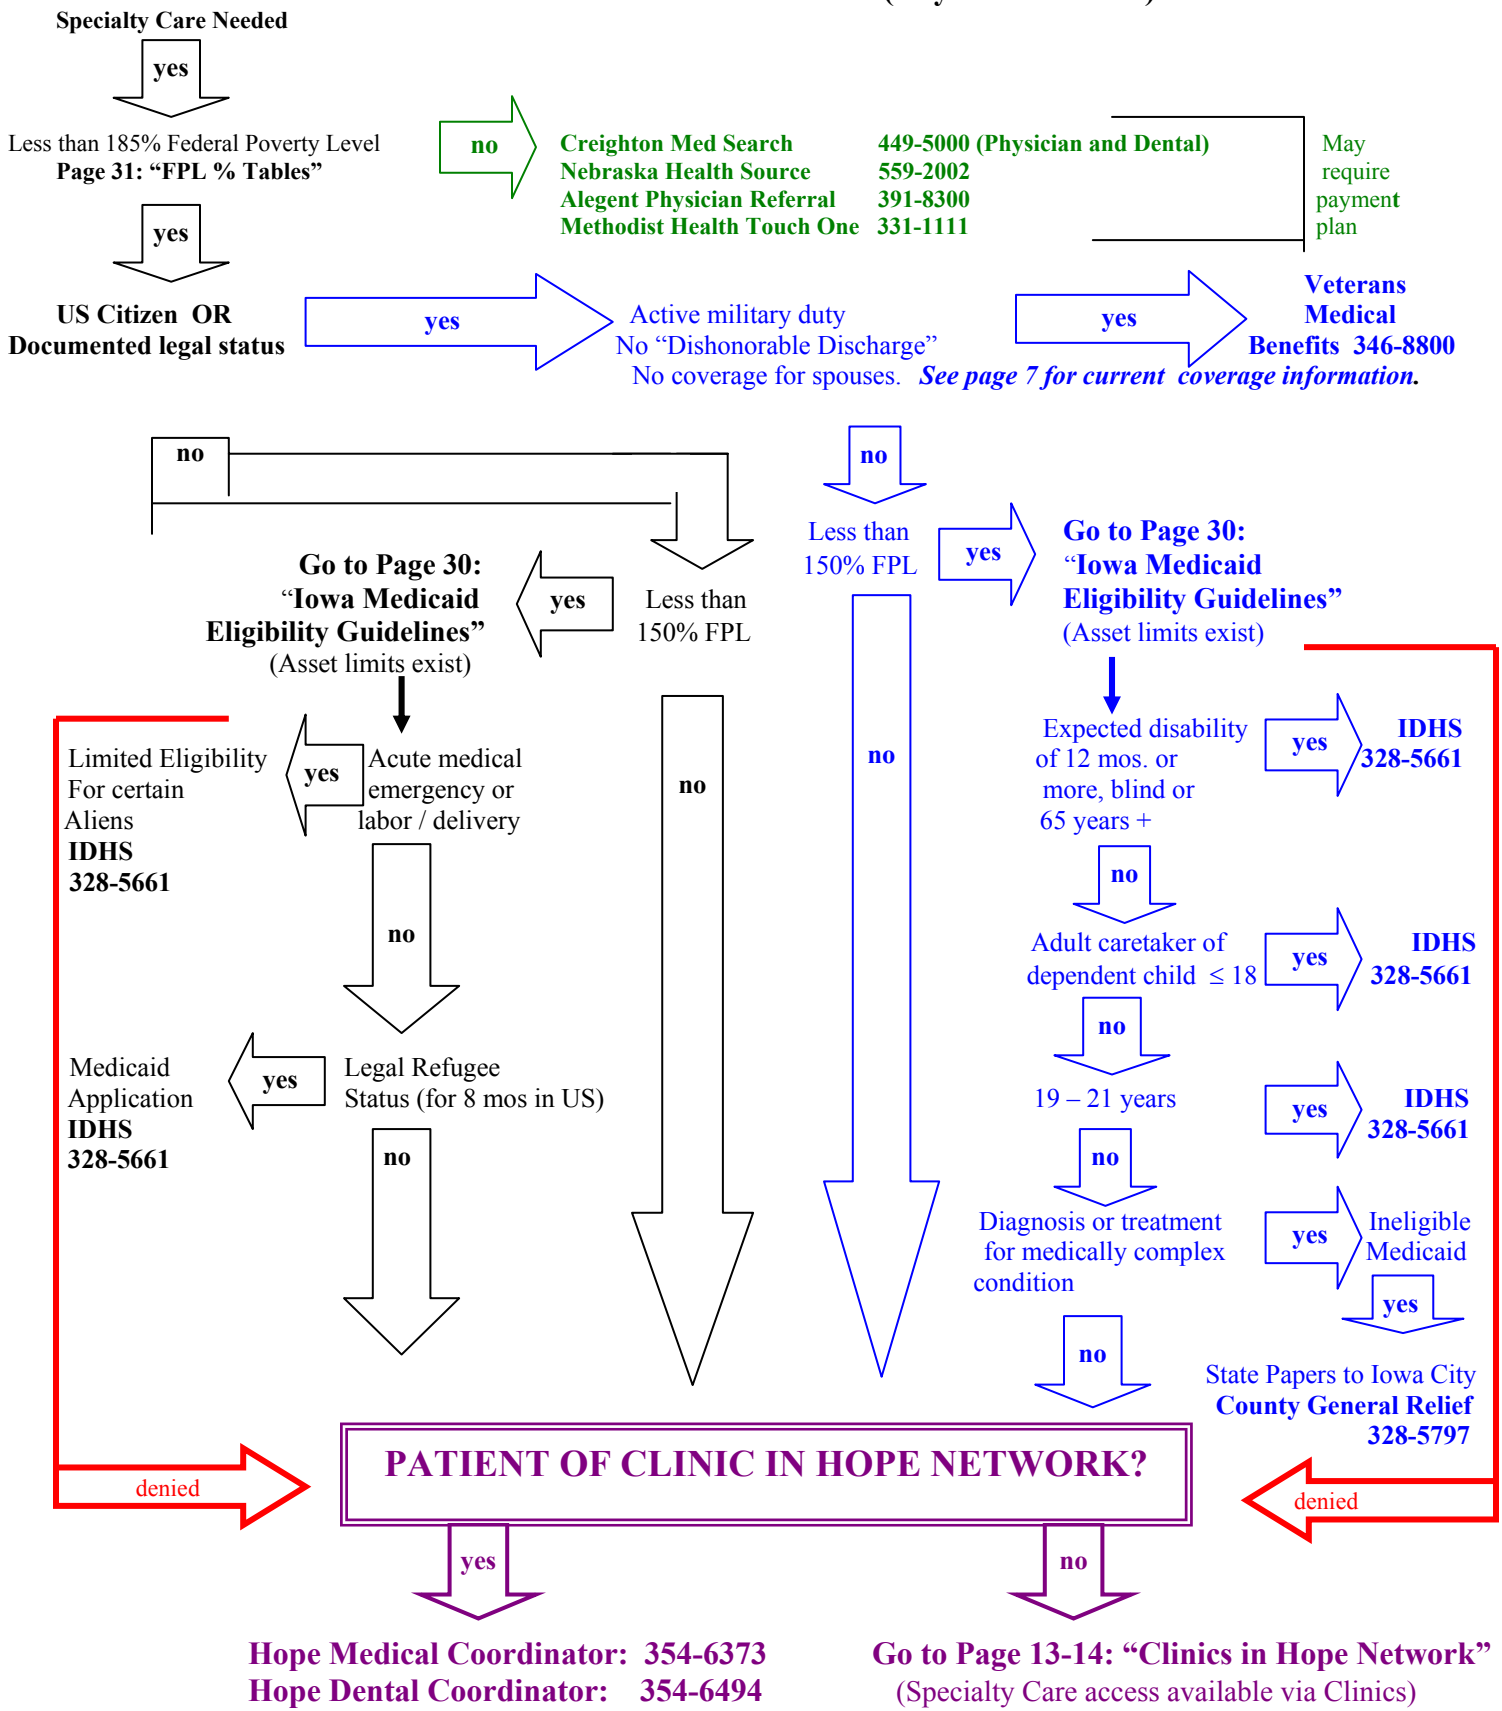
Specialty Care Needed

yes

Less than 185% Federal Poverty Level
Page 31: "FPL % Tables"

no

Creighton Med Search 449-5000 (Physician and Dental)
Nebraska Health Source 559-2002
Alegent Physician Referral 391-8300
Methodist Health Touch One 331-1111

May require payment plan

yes

US Citizen OR
Documented legal status

yes

Active military duty
No "Dishonorable Discharge"
No coverage for spouses. See page 7 for current coverage information.

yes

Veterans Medical Benefits 346-8800

no

no

Less than 150% FPL

yes

Go to Page 30: "Iowa Medicaid Eligibility Guidelines"
(Asset limits exist)

Go to Page 30: "Iowa Medicaid Eligibility Guidelines"
(Asset limits exist)

yes

Less than 150% FPL

no

no

Limited Eligibility For certain Aliens
IDHS
328-5661

yes

Acute medical emergency or labor / delivery

Expected disability of 12 mos. or more, blind or 65 years +

yes

IDHS
328-5661

no

no

Adult caretaker of dependent child $\leq 18$

yes

IDHS
328-5661

no

Medicaid Application
IDHS
328-5661

yes

Legal Refugee Status (for 8 mos in US)

19 – 21 years

yes

IDHS
328-5661

no

no

Diagnosis or treatment for medically complex condition

yes

Ineligible Medicaid

yes

no

State Papers to Iowa City
County General Relief
328-5797

denied

PATIENT OF CLINIC IN HOPE NETWORK?

denied

yes

no

Hope Medical Coordinator: 354-6373
Hope Dental Coordinator: 354-6494

Go to Page 13-14: "Clinics in Hope Network"
(Specialty Care access available via Clinics)